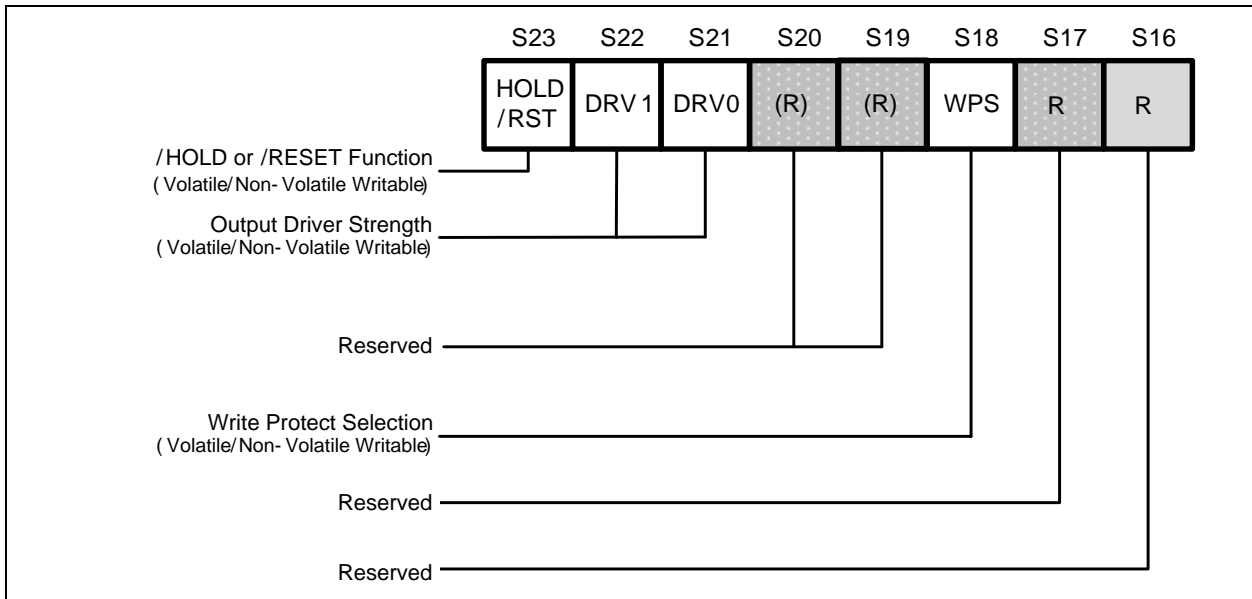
| S23 | S22 | S21 | S20 | S19 | S18 | S17 | S16 |
|---|---|---|---|---|---|---|---|
| HOLD /RST | DRV1 | DRV0 | (R) | (R) | WPS | R | R |

/HOLD or /RESET Function
(Volatile/Non-Volatile Writable)

Output Driver Strength
(Volatile/Non-Volatile Writable)

Reserved

Write Protect Selection
(Volatile/Non-Volatile Writable)

Reserved

Reserved